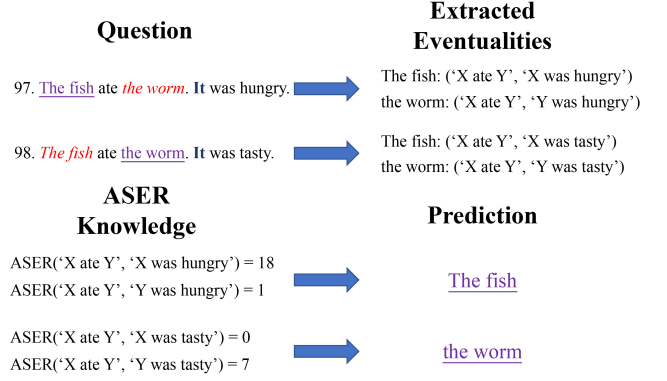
Question

Extracted Eventualities

97. The fish ate the worm. It was hungry.

The fish: (‘X ate Y’, ‘X was hungry’)
the worm: (‘X ate Y’, ‘Y was hungry’)

98. The fish ate the worm. It was tasty.

The fish: (‘X ate Y’, ‘X was tasty’)
the worm: (‘X ate Y’, ‘Y was tasty’)

ASER Knowledge

Prediction

ASER(‘X ate Y’, ‘X was hungry’) = 18
ASER(‘X ate Y’, ‘Y was hungry’) = 1

The fish

ASER(‘X ate Y’, ‘X was tasty’) = 0
ASER(‘X ate Y’, ‘Y was tasty’) = 7

the worm